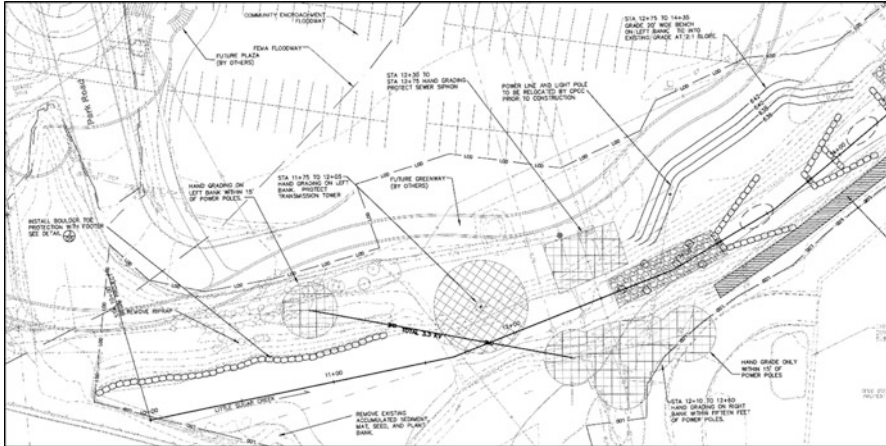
COMMUNITY ENCROACHMENT FLOODWAY

FEMA FLOODWAY

FUTURE PLAZA (BY OTHERS)

Park Road

STA 12+75 TO 14+35 GRADE 20' WIDE BENCH ON LEFT BANK. TIE INTO EXISTING GRADE AT 2:1 SLOPE.

STA 12+30 TO STA 12+75 HAND GRADING PROTECT SEWER SIPHON

POWER LINE AND LIGHT POLE TO BE RELOCATED BY CPCC PRIOR TO CONSTRUCTION

HAND GRADING ON LEFT BANK WITHIN 15' OF POWER POLES.

STA 11+75 TO 12+05 HAND GRADING ON LEFT BANK. PROTECT TRANSMISSION TOWER

FUTURE GREENWAY (BY OTHERS)

INSTALL BOULDER TOE PROTECTION WITH FOOTER SEE DETAIL

REMOVE RIPRAP

11+00

12+00

LITTLE SUGAR CREEK

REMOVE EXISTING ACCUMULATED SEDIMENT, MAT, SEED, AND PLANT BANK.

HAND GRADE ONLY WITHIN 15' OF POWER POLES

STA 12+10 TO 12+60 HAND GRADING ON RIGHT BANK WITHIN FIFTEEN FEET OF POWER POLES.

100

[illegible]